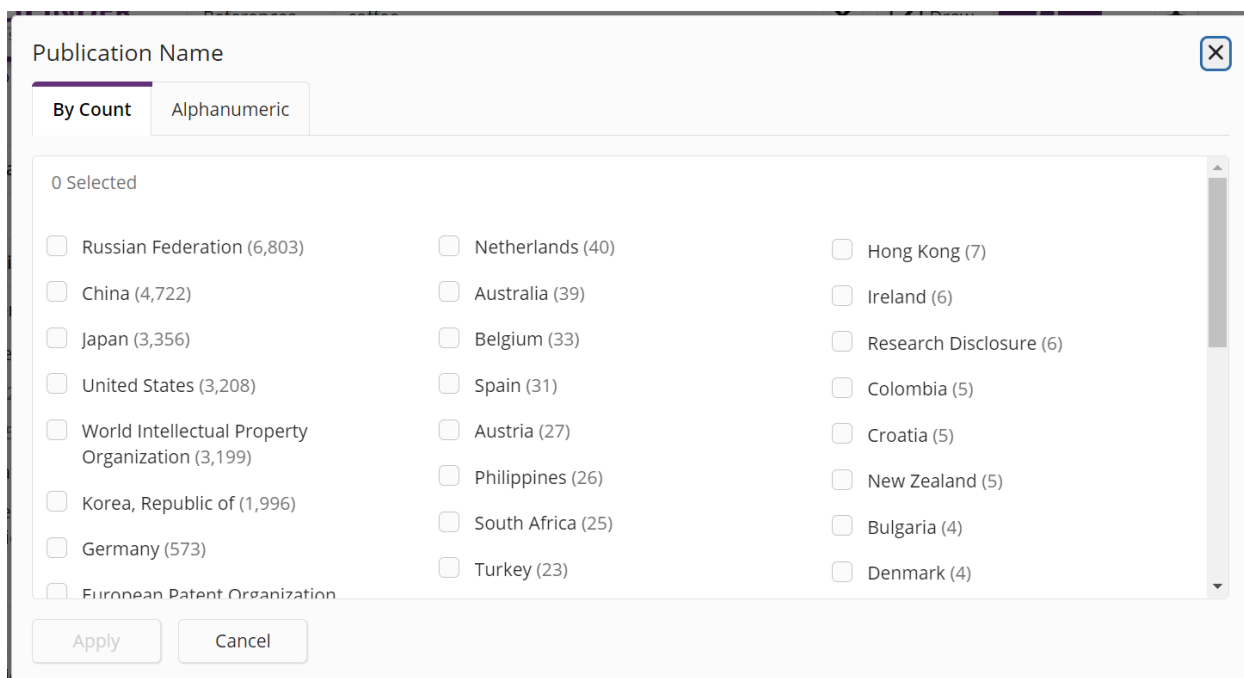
Publication Name

By Count Alphanumeric

0 Selected

Russian Federation (6,803)
China (4,722)
Japan (3,356)
United States (3,208)
World Intellectual Property Organization (3,199)
Korea, Republic of (1,996)
Germany (573)
European Patent Organization

Netherlands (40)
Australia (39)
Belgium (33)
Spain (31)
Austria (27)
Philippines (26)
South Africa (25)
Turkey (23)

Hong Kong (7)
Ireland (6)
Research Disclosure (6)
Colombia (5)
Croatia (5)
New Zealand (5)
Bulgaria (4)
Denmark (4)

Apply Cancel